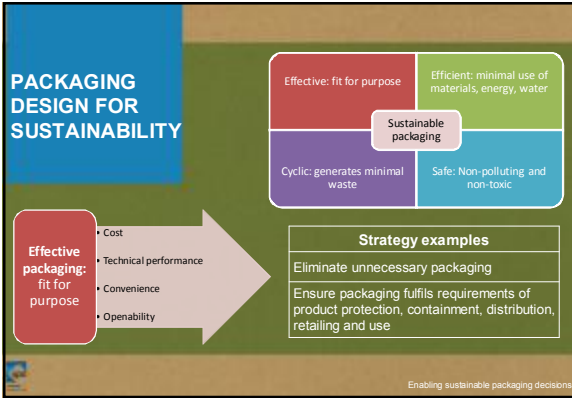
PACKAGING DESIGN FOR SUSTAINABILITY

Effective: fit for purpose

Efficient: minimal use of materials, energy, water

Sustainable packaging

Cyclic: generates minimal waste

Safe: Non-polluting and non-toxic

Effective packaging: fit for purpose

• Cost
• Technical performance
• Convenience
• Openability

| Strategy examples |
|---|
| Eliminate unnecessary packaging |
| Ensure packaging fulfils requirements of product protection, containment, distribution, retailing and use |

Enabling sustainable packaging decisions